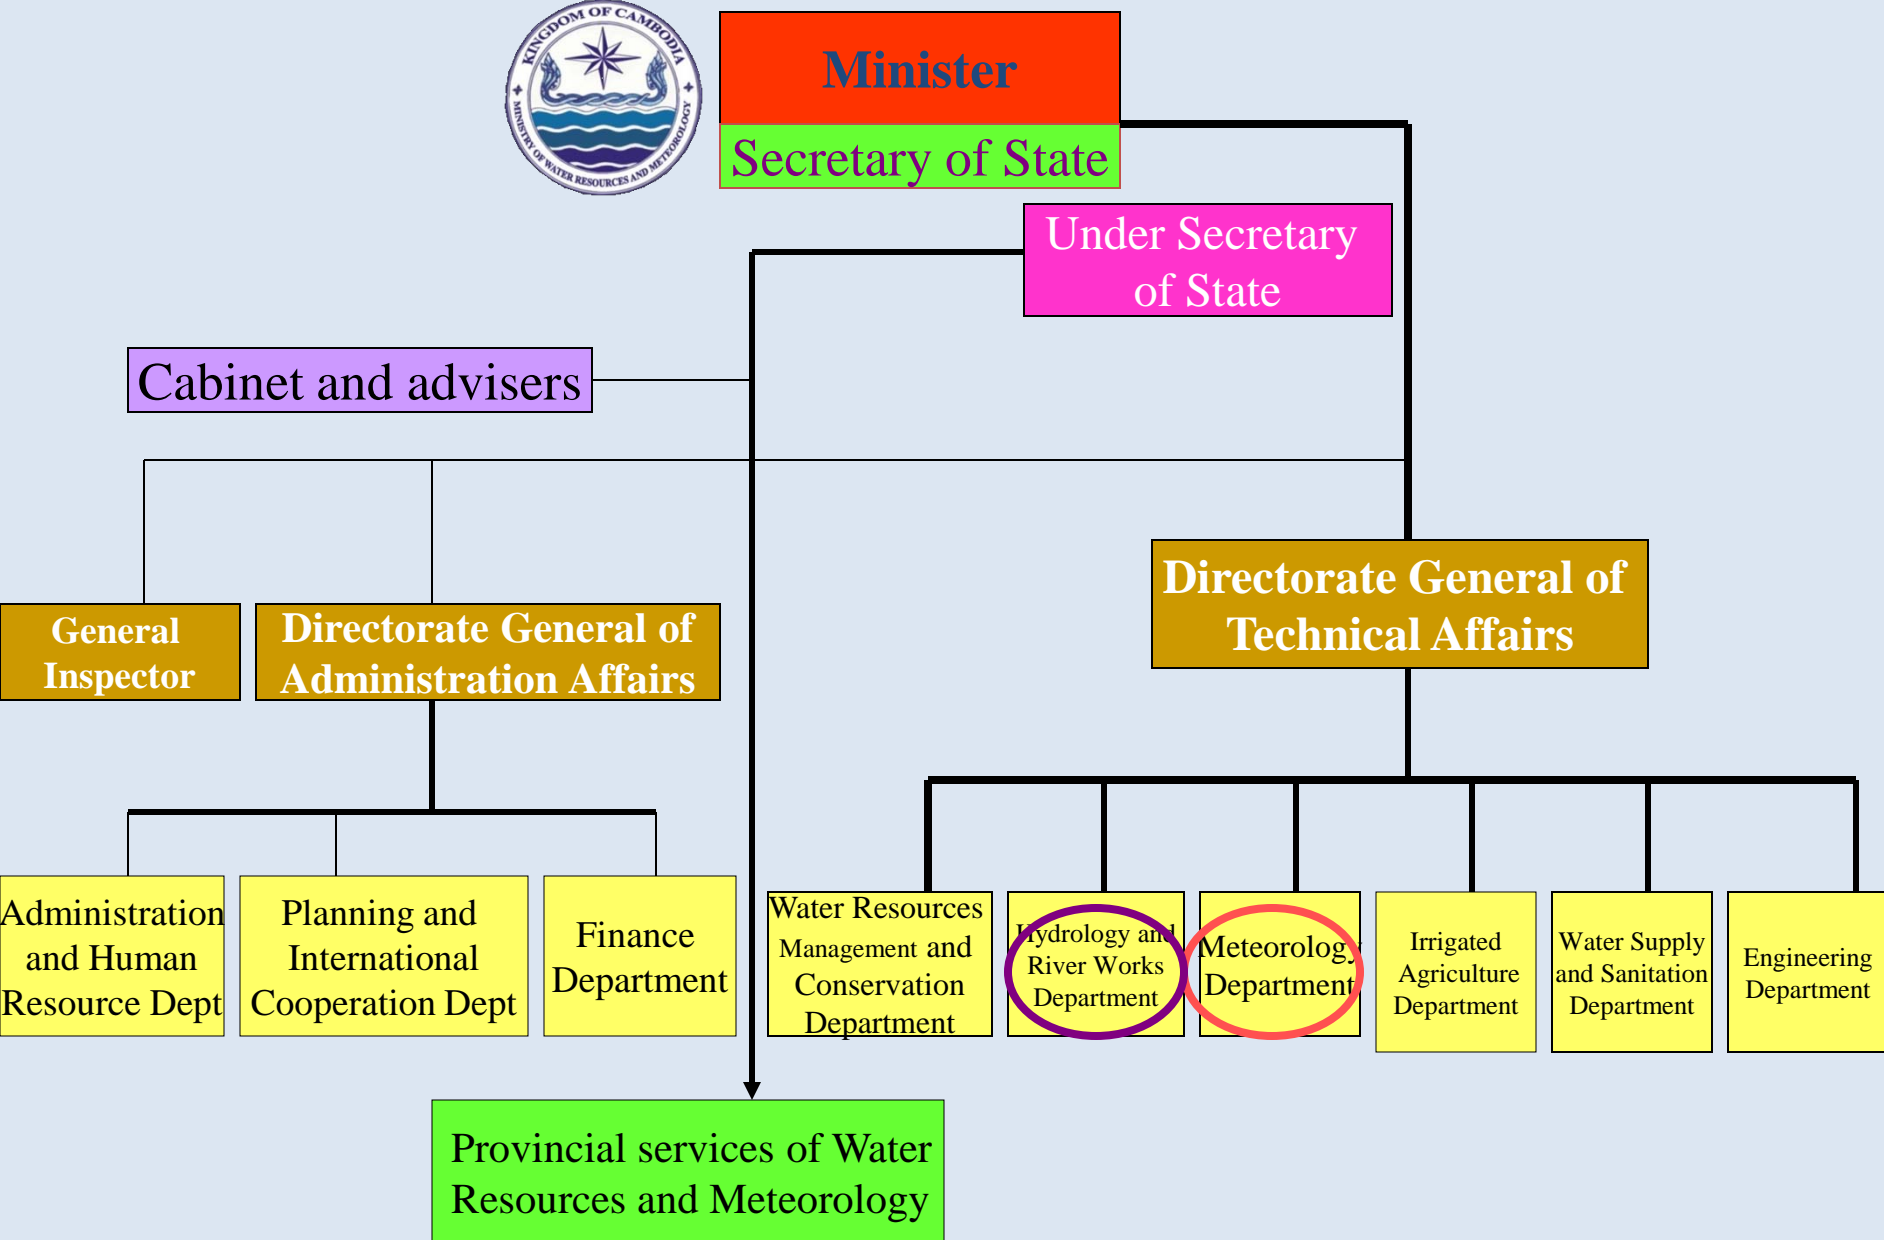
KINGDOM OF CAMBODIA
MINISTRY OF WATER RESOURCES AND METEOROLOGY

Minister

Secretary of State

Under Secretary of State

Cabinet and advisers

General Inspector

Directorate General of Administration Affairs

Directorate General of Technical Affairs

Administration and Human Resource Dept

Planning and International Cooperation Dept

Finance Department

Water Resources Management and Conservation Department

Hydrology and River Works Department

Meteorology Department

Irrigated Agriculture Department

Water Supply and Sanitation Department

Engineering Department

Provincial services of Water Resources and Meteorology